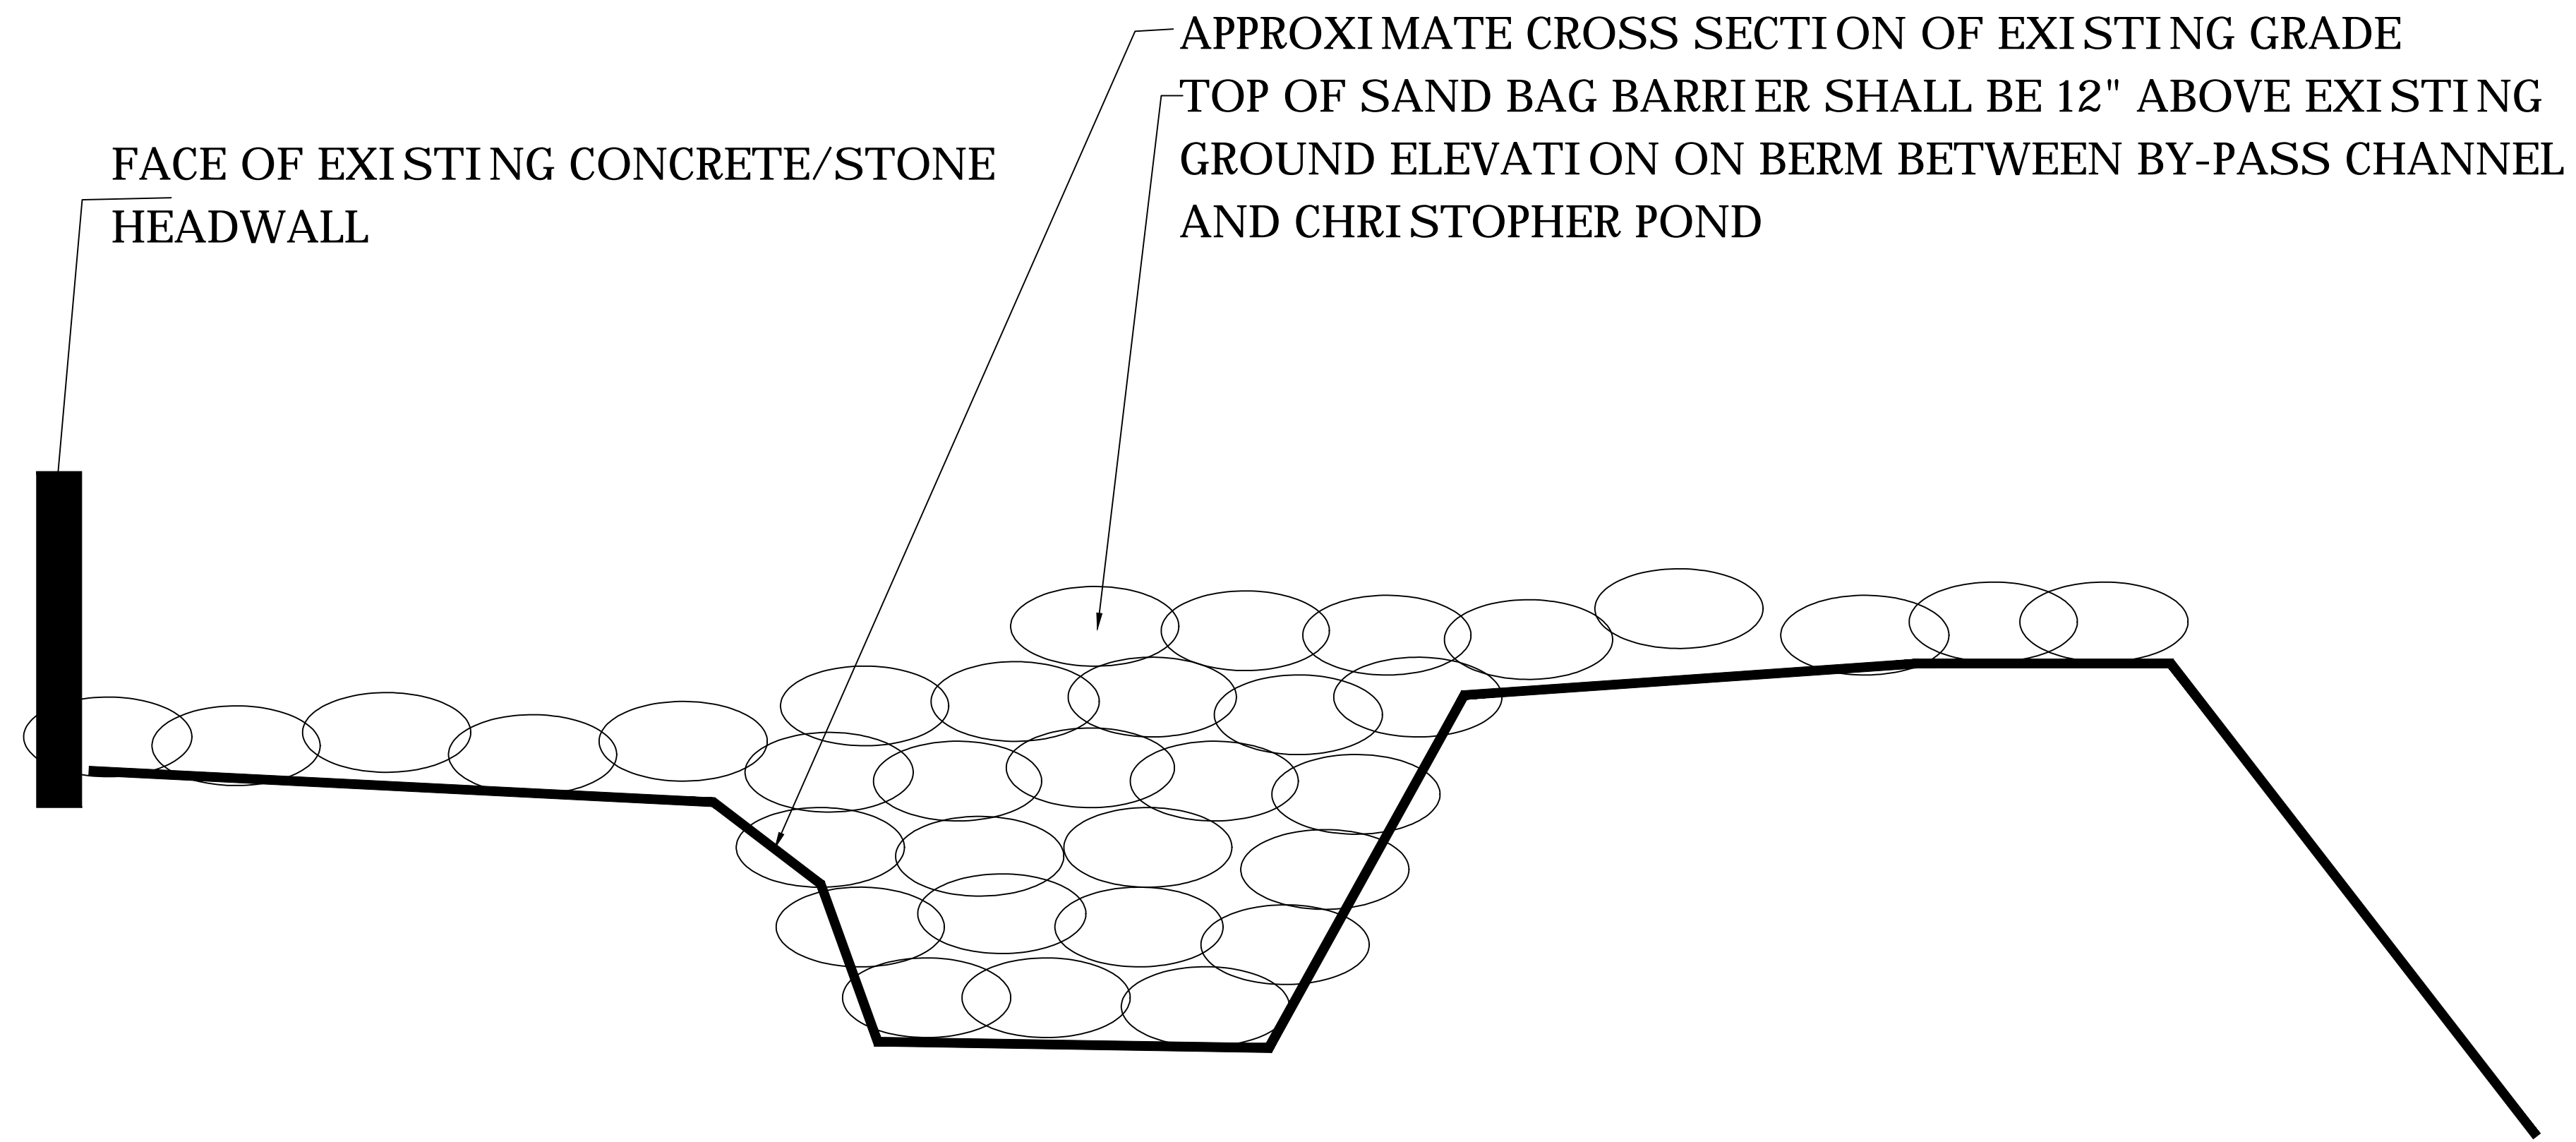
APPROXIMATE CROSS SECTION OF EXISTING GRADE

TOP OF SAND BAG BARRIER SHALL BE 12" ABOVE EXISTING GROUND ELEVATION ON BERM BETWEEN BY-PASS CHANNEL AND CHRISTOPHER POND

FACE OF EXISTING CONCRETE/STONE HEADWALL